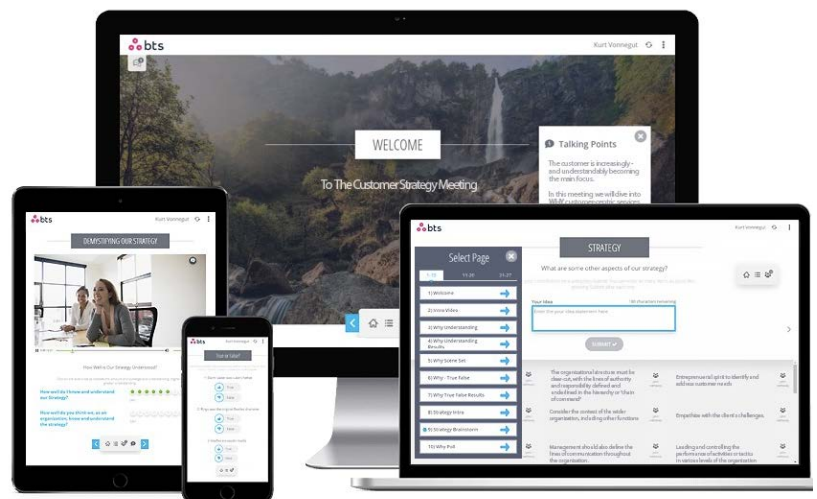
bts
Kurt Vonnegut

WELCOME
To The Customer Strategy Meeting

Talking Points
The customer is increasingly - and understandably becoming the main focus.
In this meeting we will dive into WHY customer-centric services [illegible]

bts
Kurt Vonnegut
DEMYSTIFYING OUR STRATEGY
How Well is Our Strategy Understood?
How well do I know and understand our strategy?
How well do you think we, as an organization, know and understand the strategy?

bts
True or False?
True
False
True
False
True
False

bts
Kurt Vonnegut
STRATEGY
What are some other aspects of our strategy?
Select Page
1) Welcome
2) Intro Video
3) Why Understanding
4) Why Understanding Results
5) Why Scene Set
6) Why - True False
7) Why True False Results
8) Strategy Intro
9) Strategy Brainstorm
10) Why Poll
Your Idea
Enter the your idea statement here
SUBMIT
The organizational structure must be clear-cut, with the lines of authority and responsibility defined and understood in the hierarchy or "chain of command"
Entrepreneurial spirit to identify and address customer needs
Consider the context of the wider organization, including other functions
Empathize with the client's challenges
Management should also define the lines of communication throughout the organization
Leading and controlling the performance of activities or tasks in various levels of the organization